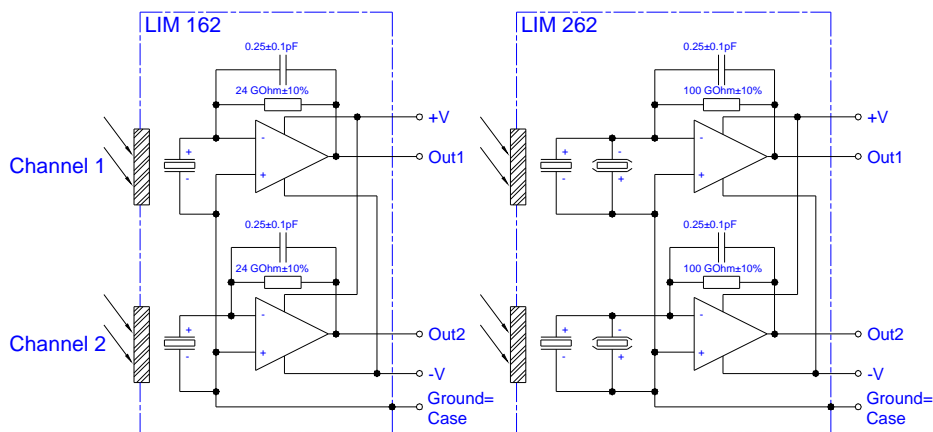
LIM 162

0.25±0.1pF

24 GOhm±10%

+V

Channel 1

Out1

0.25±0.1pF

24 GOhm±10%

Channel 2

Out2

-V

Ground=
Case

LIM 262

0.25±0.1pF

100 GOhm±10%

+V

Out1

0.25±0.1pF

100 GOhm±10%

Out2

-V

Ground=
Case